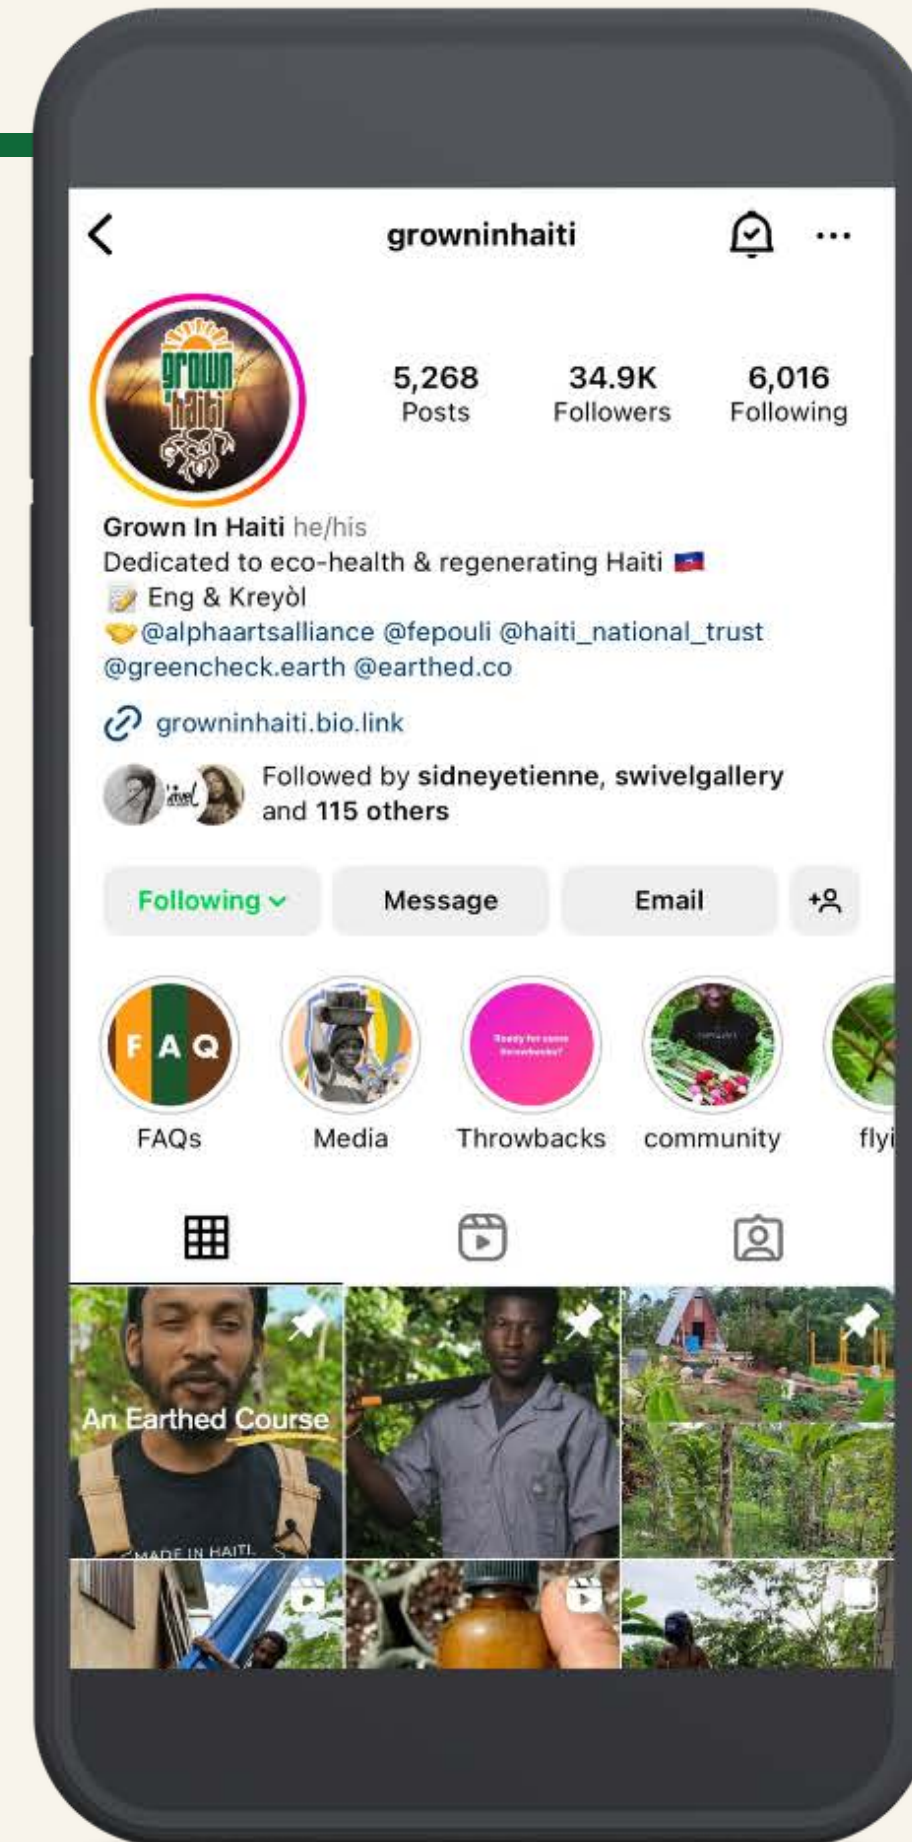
growninhaiti

grown haiti

5,268 Posts

34.9K Followers

6,016 Following

Grown In Haiti he/his
Dedicated to eco-health & regenerating Haiti 🇭🇹
📝 Eng & Kreyòl
🤝@alphaartsalliance @fepouli @haiti_national_trust @greencheck.earth @earthed.co

growninhaiti.bio.link

Followed by sidneyetienne, swivelgallery and 115 others

Following

Message

Email

F A Q

FAQs

Media

Throwbacks

community

flyi

An Earthed Course

MADE IN HAITI